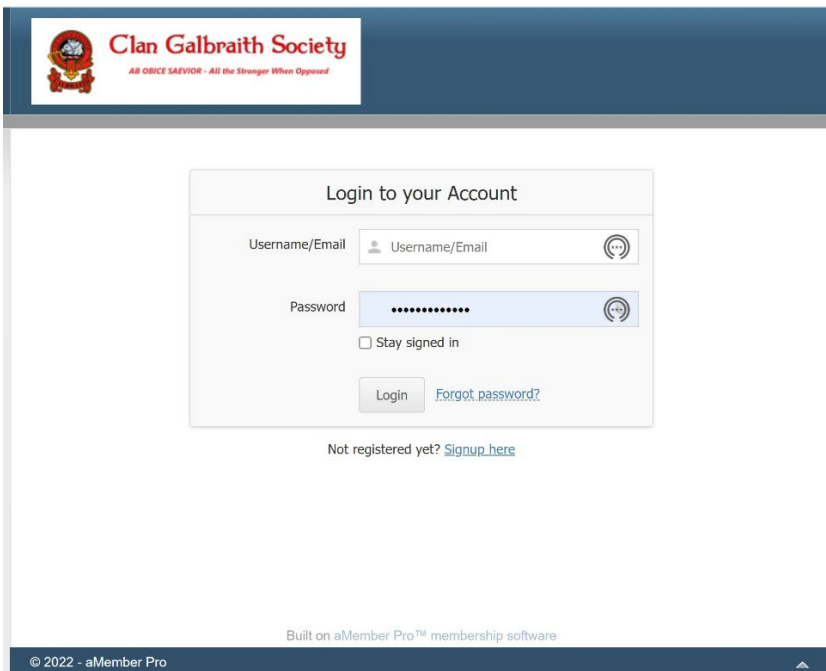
Clan Galbraith Society
AB OBICE SAEVIOR - All the Stronger When Opposed

Login to your Account

Username/Email
Username/Email

Password
•••••••••••••

Stay signed in

Login
Forgot password?

Not registered yet? Signup here

Built on aMember Pro™ membership software

© 2022 - aMember Pro